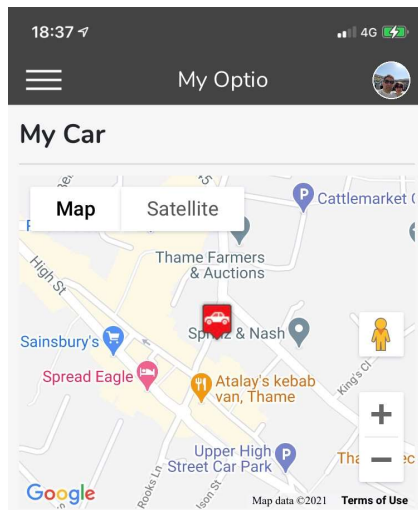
18:37

4G

My Optio

My Car

Map

Satellite

Cattlemarket C

Thame Farmers & Auctions

High St

Sainsbury's

Spratz & Nash

Spread Eagle

Atalay's kebab van, Thame

King's Cl

Upper High Street Car Park

Tha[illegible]ec

Rooks Ln

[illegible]son St

Google

Map data ©2021

Terms of Use